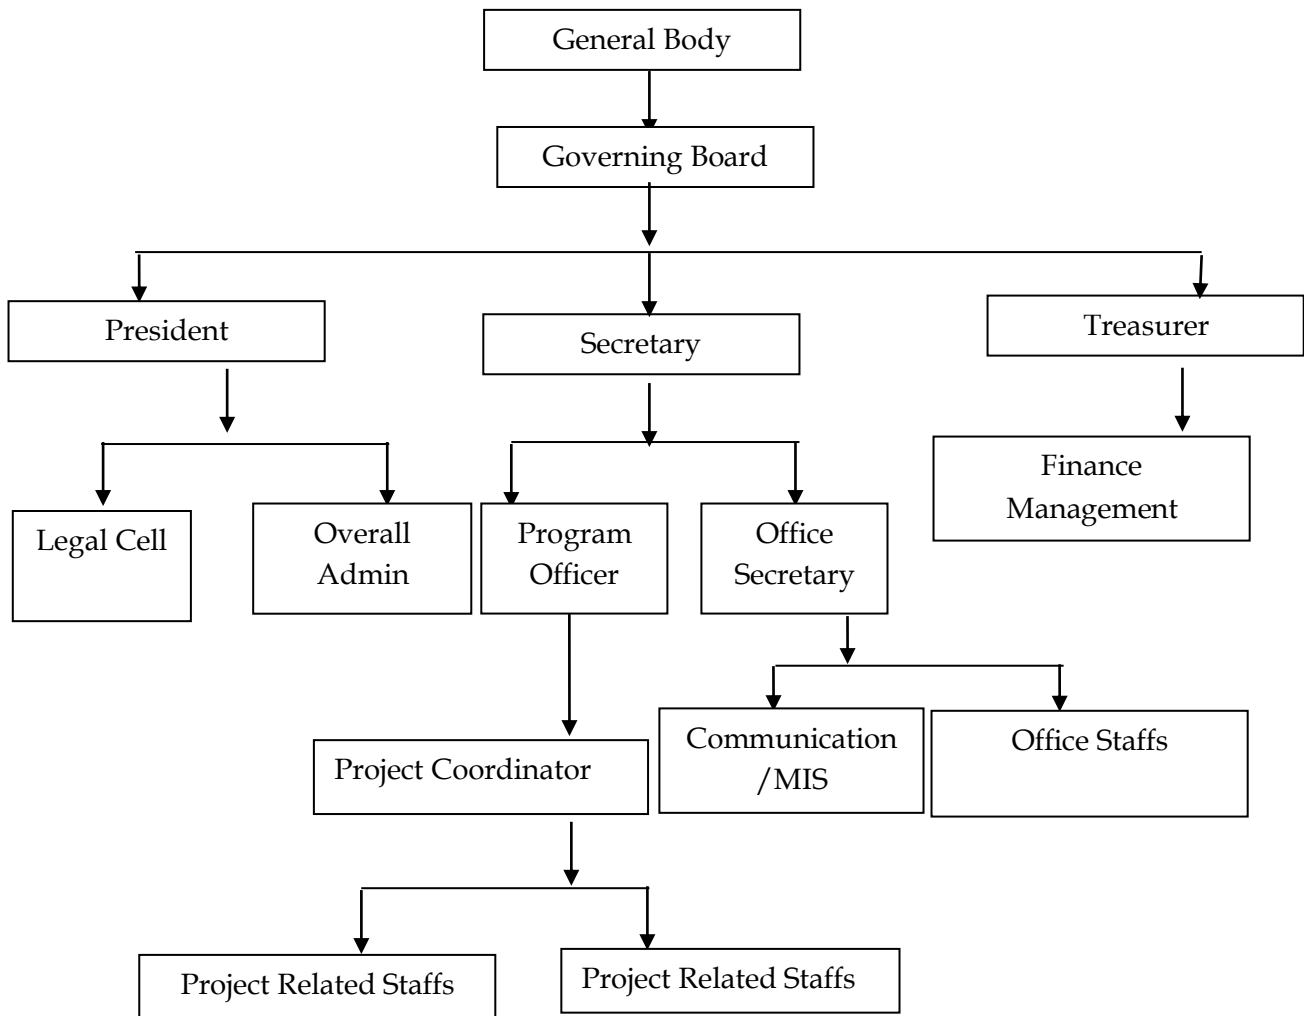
General Body

Governing Board

President

Secretary

Treasurer

Legal Cell

Overall Admin

Program Officer

Office Secretary

Finance Management

Project Coordinator

Communication /MIS

Office Staffs

Project Related Staffs

Project Related Staffs